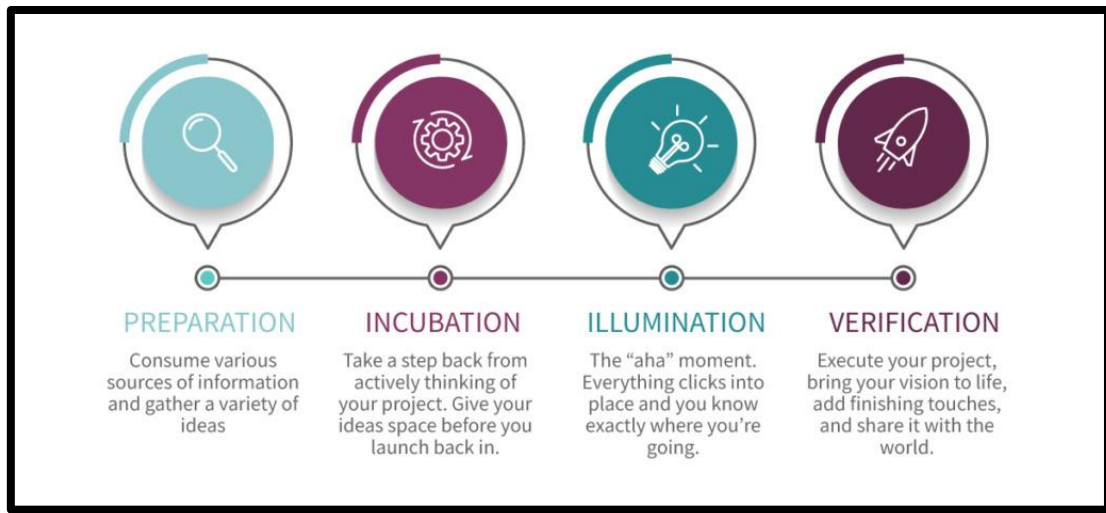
PREPARATION

Consume various sources of information and gather a variety of ideas

INCUBATION

Take a step back from actively thinking of your project. Give your ideas space before you launch back in.

ILLUMINATION

The “aha” moment. Everything clicks into place and you know exactly where you’re going.

VERIFICATION

Execute your project, bring your vision to life, add finishing touches, and share it with the world.